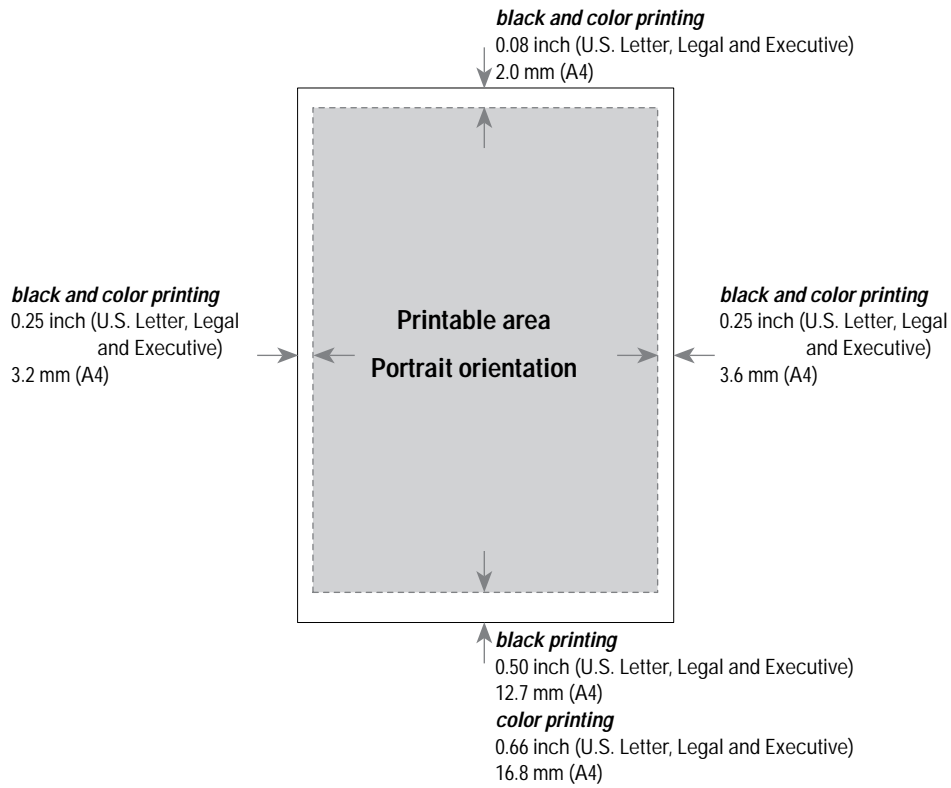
*black and color printing*
0.08 inch (U.S. Letter, Legal and Executive)
2.0 mm (A4)

*black and color printing*
0.25 inch (U.S. Letter, Legal and Executive)
3.2 mm (A4)

**Printable area**
**Portrait orientation**

*black and color printing*
0.25 inch (U.S. Letter, Legal and Executive)
3.6 mm (A4)

*black printing*
0.50 inch (U.S. Letter, Legal and Executive)
12.7 mm (A4)
*color printing*
0.66 inch (U.S. Letter, Legal and Executive)
16.8 mm (A4)